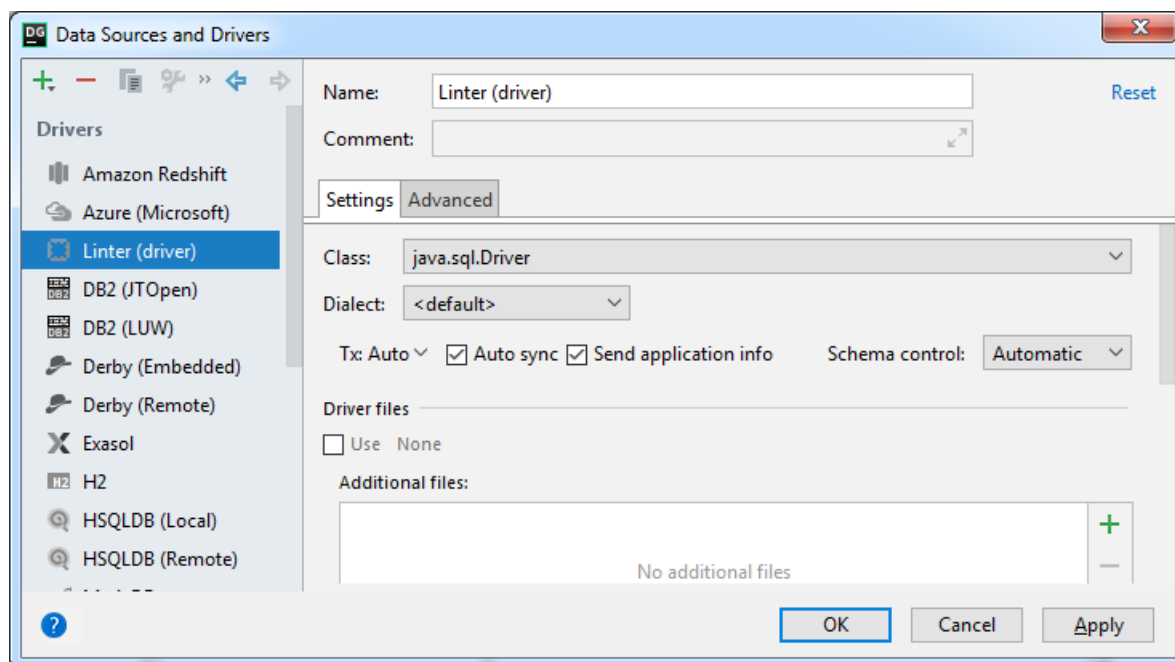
DG Data Sources and Drivers

Drivers

Amazon Redshift
Azure (Microsoft)
Linter (driver)
DB2 (JTOpen)
DB2 (LUW)
Derby (Embedded)
Derby (Remote)
Exasol
H2
HSQLDB (Local)
HSQLDB (Remote)
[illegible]

Name: Linter (driver)
Reset
Comment:

Settings Advanced

Class: java.sql.Driver
Dialect: <default>
Tx: Auto Auto sync Send application info Schema control: Automatic

Driver files
Use None
Additional files:
No additional files

OK Cancel Apply